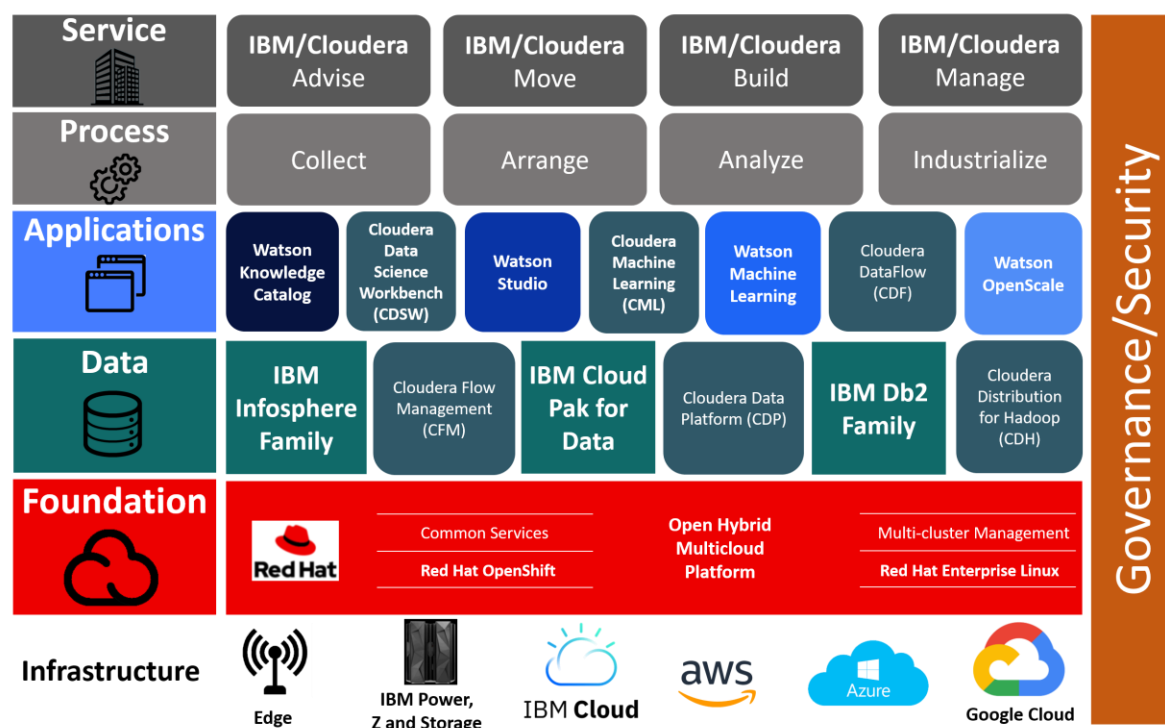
Service

IBM/Cloudera Advise

IBM/Cloudera Move

IBM/Cloudera Build

IBM/Cloudera Manage

Process

Collect

Arrange

Analyze

Industrialize

Applications

Watson Knowledge Catalog

Cloudera Data Science Workbench (CDSW)

Watson Studio

Cloudera Machine Learning (CML)

Watson Machine Learning

Cloudera DataFlow (CDF)

Watson OpenScale

Data

IBM Infosphere Family

Cloudera Flow Management (CFM)

IBM Cloud Pak for Data

Cloudera Data Platform (CDP)

IBM Db2 Family

Cloudera Distribution for Hadoop (CDH)

Foundation

Red Hat

Common Services

Red Hat OpenShift

Open Hybrid Multicloud Platform

Multi-cluster Management

Red Hat Enterprise Linux

Governance/Security

Infrastructure

Edge

IBM Power, Z and Storage

IBM Cloud

aws

Azure

Google Cloud